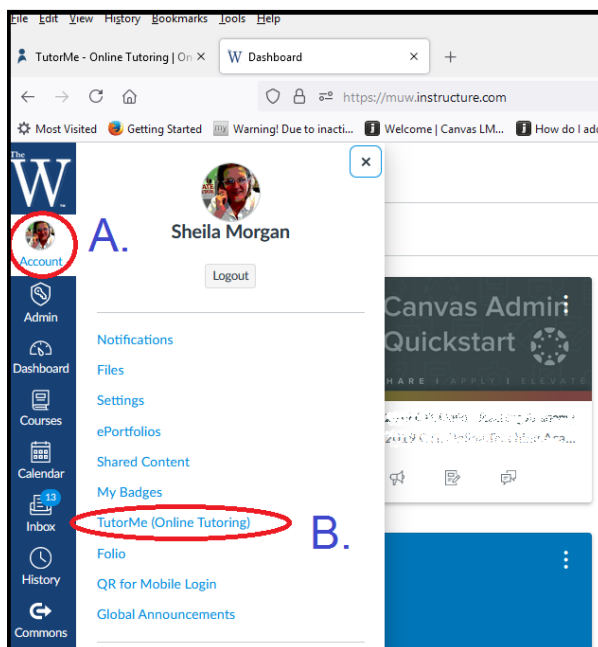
File Edit View History Bookmarks Tools Help

TutorMe - Online Tutoring | On ×
W Dashboard ×
+

https://muw.instructure.com

Most Visited
Getting Started
Warning! Due to inacti...
Welcome | Canvas LM...
How do I ad

The W

Account
A.
Admin
Dashboard
Courses
Calendar
13
Inbox
History
Commons

×

Sheila Morgan

Logout

Notifications
Files
Settings
ePortfolios
Shared Content
My Badges
TutorMe (Online Tutoring)
B.
Folio
QR for Mobile Login
Global Announcements

Canvas Admin Quickstart
HARE | APPLY | ELEVATE
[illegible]
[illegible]